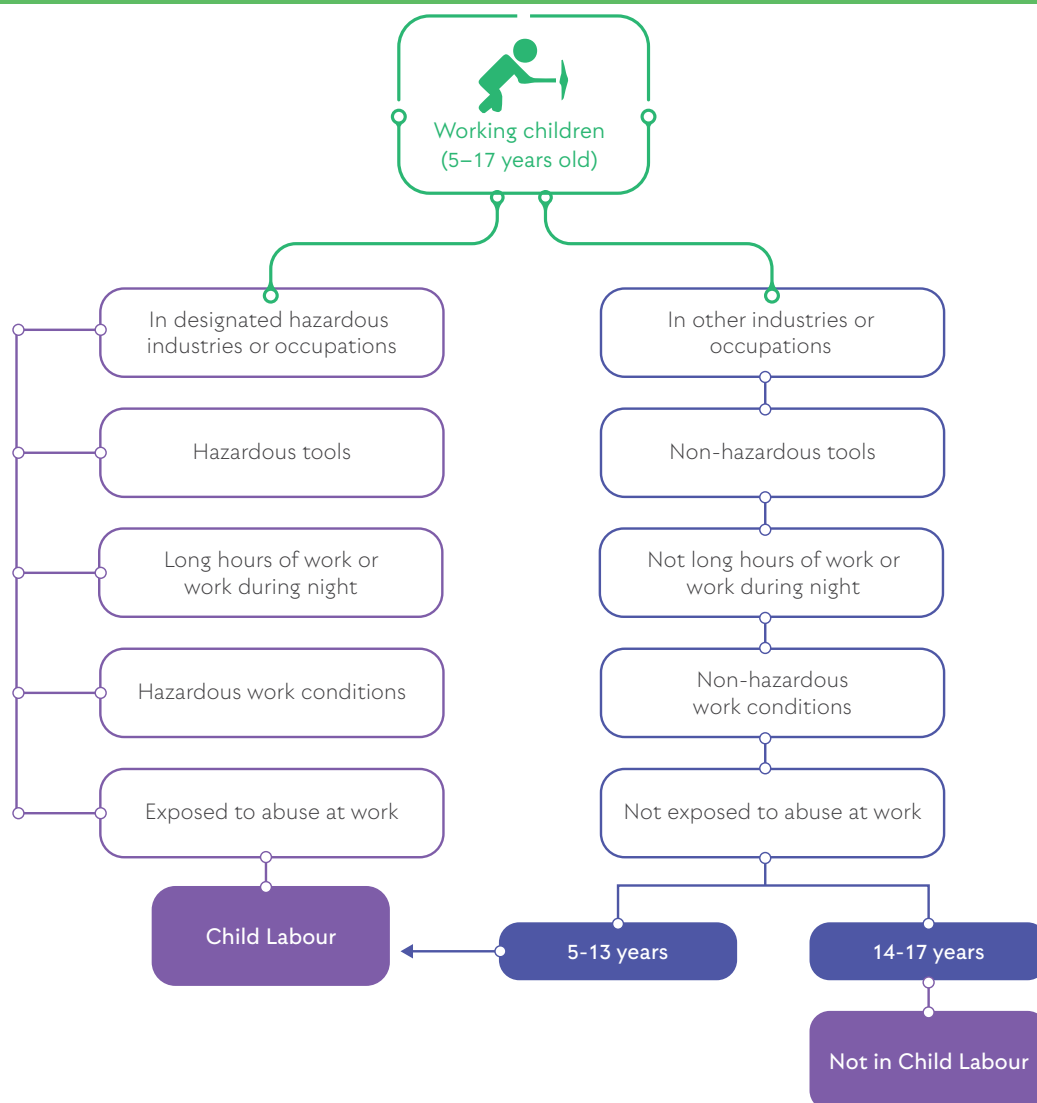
Working children
(5–17 years old)

In designated hazardous industries or occupations

Hazardous tools

Long hours of work or work during night

Hazardous work conditions

Exposed to abuse at work

Child Labour

In other industries or occupations

Non-hazardous tools

Not long hours of work or work during night

Non-hazardous work conditions

Not exposed to abuse at work

5-13 years

14-17 years

Not in Child Labour